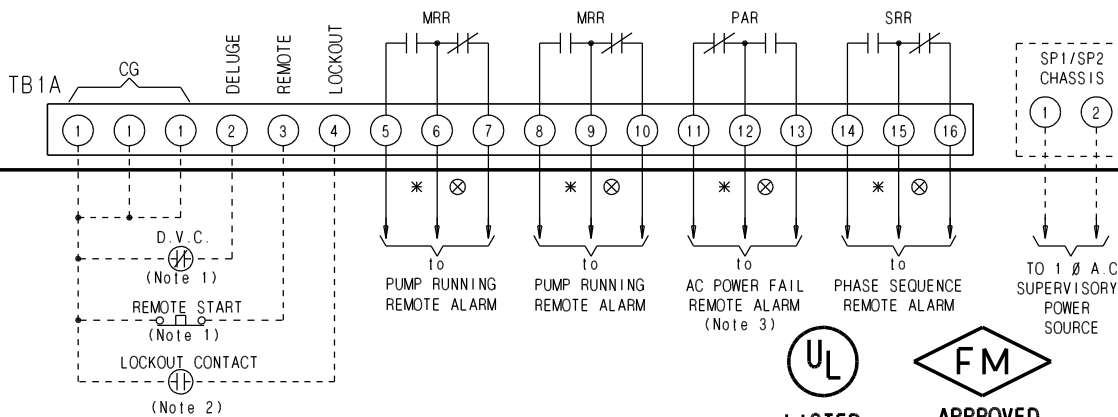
MRR MRR PAR SRR

TB1A CG DELUGE REMOTE LOCKOUT

SP1/SP2 CHASSIS

1 1 1 2 3 4 5 6 7 8 9 10 11 12 13 14 15 16

1 2

* ⊗ * ⊗ * ⊗ * ⊗

D.V.C. (Note 1)

REMOTE START (Note 1)

LOCKOUT CONTACT (Note 2)

to PUMP RUNNING REMOTE ALARM

to PUMP RUNNING REMOTE ALARM

to AC POWER FAIL REMOTE ALARM (Note 3)

to PHASE SEQUENCE REMOTE ALARM

TO 1 Ø A.C SUPERVISORY POWER SOURCE

UL LISTED

FM APPROVED